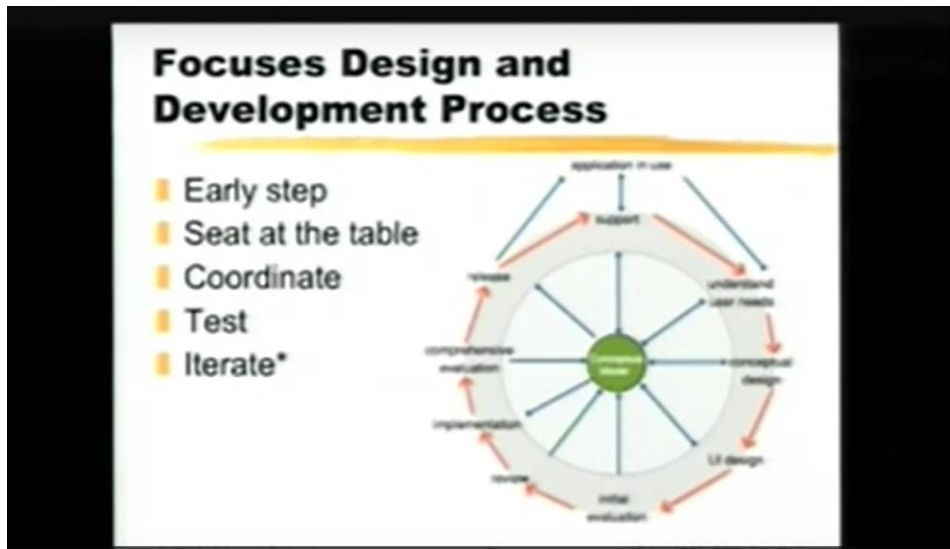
Focuses Design and Development Process

- Early step
- Seat at the table
- Coordinate
- Test
- Iterate*

application in use
support
understand user needs
conceptual design
UI design
initial evaluation
review
implementation
comprehensive evaluation
release
conceptual model